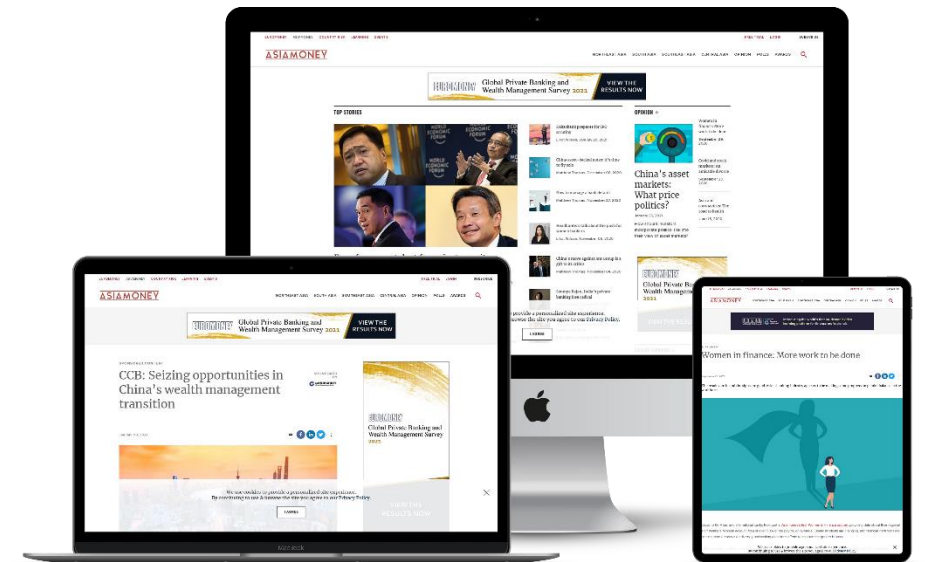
ASIAMONEY

EUROMONEY Global Private Banking and Wealth Management Survey 2021 VIEW THE RESULTS NOW

TOP STORIES

OPINION

China's asset markets: What price politics?

WORLD ECONOMIC FORUM

EUROMONEY Global Private Banking and Wealth Management Survey 2021

ASIAMONEY

EUROMONEY Global Private Banking and Wealth Management Survey 2021 VIEW THE RESULTS NOW

CCB: Seizing opportunities in China's wealth management transition

EUROMONEY Global Private Banking and Wealth Management Survey 2021

VIEW THE RESULTS NOW

We use cookies to provide a personalized site experience. By continuing to use & browse the site you agree to our Privacy Policy.

I AGREE

MacBook

ASIAMONEY

Women in finance. More work to be done